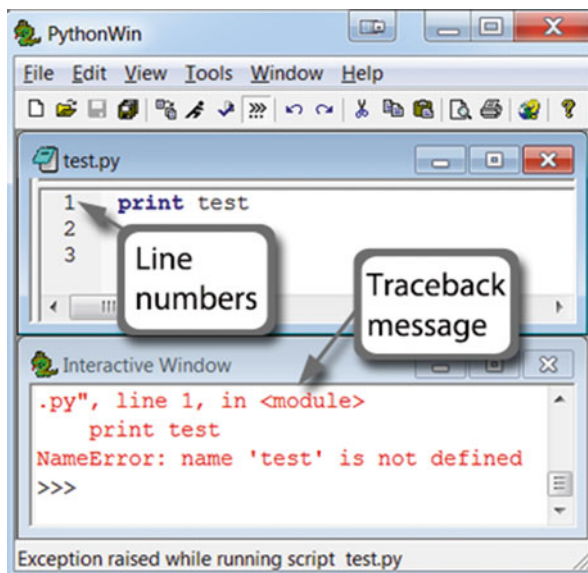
PythonWin

File Edit View Tools Window Help

test.py

1 print test
2
3

Line numbers

Traceback message

Interactive Window

.py", line 1, in <module>
print test
NameError: name 'test' is not defined
>>>

Exception raised while running script test.py